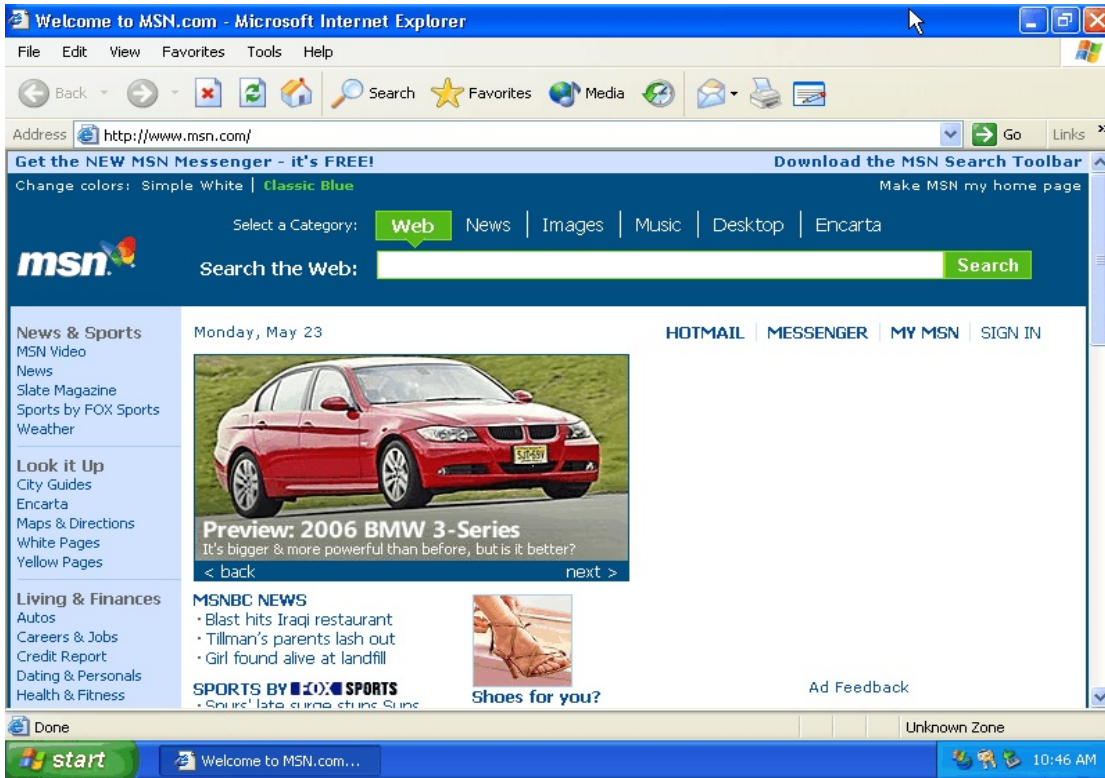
Welcome to MSN.com - Microsoft Internet Explorer

File Edit View Favorites Tools Help

Back Search Favorites Media

Address http://www.msn.com/ Go Links

Get the NEW MSN Messenger - it's FREE!
Download the MSN Search Toolbar

Change colors: Simple White | Classic Blue
Make MSN my home page

Select a Category: Web | News | Images | Music | Desktop | Encarta

msn

Search the Web: Search

News & Sports
MSN Video
News
Slate Magazine
Sports by FOX Sports
Weather

Look it Up
City Guides
Encarta
Maps & Directions
White Pages
Yellow Pages

Living & Finances
Autos
Careers & Jobs
Credit Report
Dating & Personals
Health & Fitness

Monday, May 23

HOTMAIL | MESSENGER | MY MSN | SIGN IN

SJI-6SV

Preview: 2006 BMW 3-Series
It's bigger & more powerful than before, but is it better?
< back next >

MSNBC NEWS
· Blast hits Iraqi restaurant
· Tillman's parents lash out
· Girl found alive at landfill

SPORTS BY FOX SPORTS
· Spurs' late surge stuns Suns

Shoes for you?

Ad Feedback

Done
Unknown Zone

start
Welcome to MSN.com...
10:46 AM